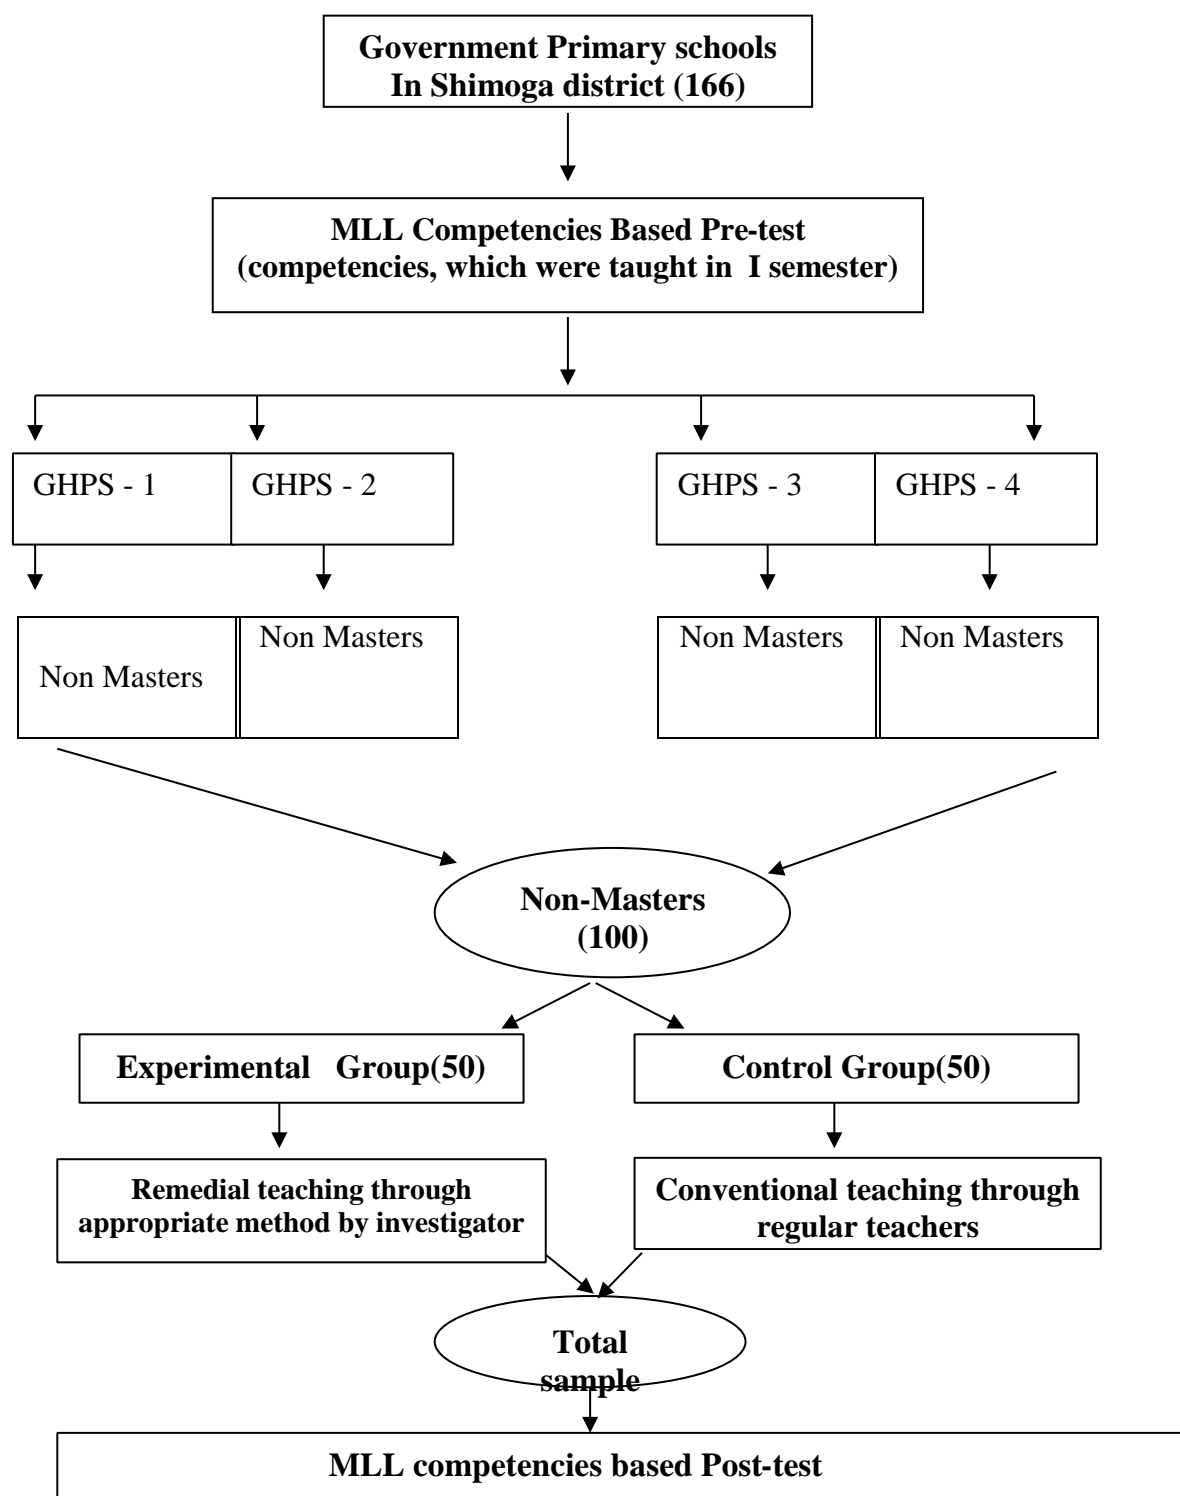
Government Primary schools
In Shimoga district (166)

MLL Competencies Based Pre-test
(competencies, which were taught in I semester)

GHPS - 1

GHPS - 2

GHPS - 3

GHPS - 4

Non Masters

Non Masters

Non Masters

Non Masters

Non-Masters
(100)

Experimental Group(50)

Control Group(50)

Remedial teaching through appropriate method by investigator

Conventional teaching through regular teachers

Total sample

MLL competencies based Post-test